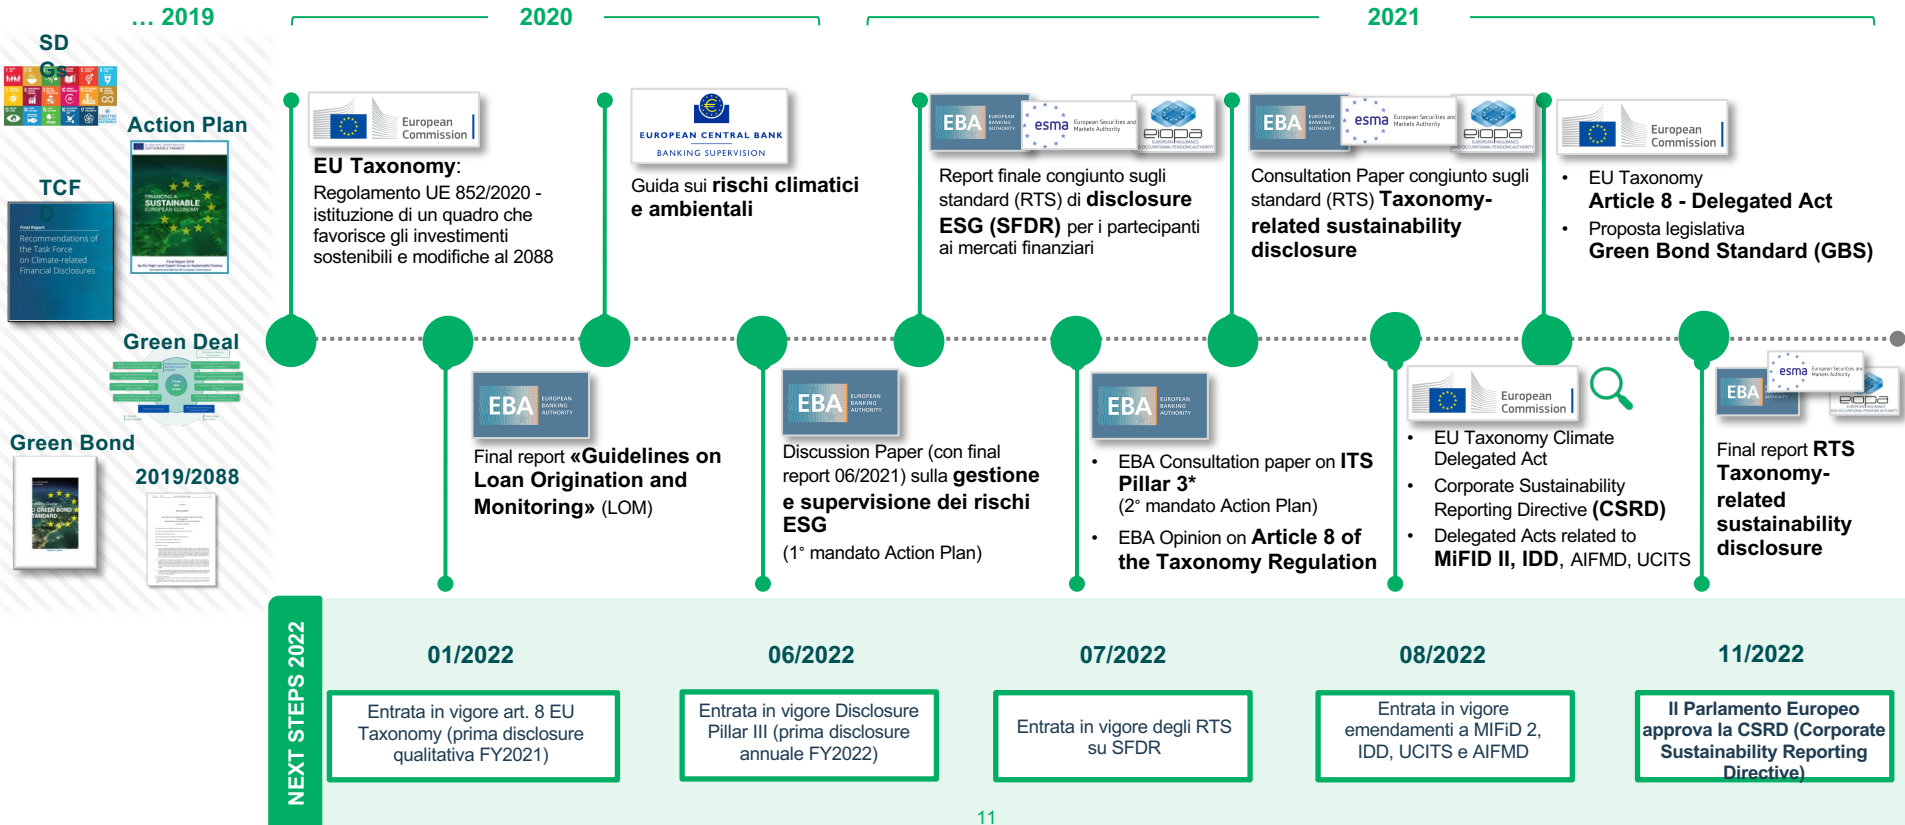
… 2019

SD Gs

Action Plan

TCFD

Green Deal

Green Bond

2019/2088

2020

2021

European Commission

EU Taxonomy:
Regolamento UE 852/2020 - istituzione di un quadro che favorisce gli investimenti sostenibili e modifiche al 2088

EUROPEAN CENTRAL BANK
BANKING SUPERVISION

Guida sui rischi climatici e ambientali

EBA esma eiopa

Report finale congiunto sugli standard (RTS) di disclosure ESG (SFDR) per i partecipanti ai mercati finanziari

EBA esma eiopa

Consultation Paper congiunto sugli standard (RTS) Taxonomy-related sustainability disclosure

European Commission

• EU Taxonomy Article 8 - Delegated Act
• Proposta legislativa Green Bond Standard (GBS)

EBA

Final report «Guidelines on Loan Origination and Monitoring» (LOM)

EBA

Discussion Paper (con final report 06/2021) sulla gestione e supervisione dei rischi ESG
(1° mandato Action Plan)

EBA

• EBA Consultation paper on ITS Pillar 3*
(2° mandato Action Plan)
• EBA Opinion on Article 8 of the Taxonomy Regulation

European Commission

• EU Taxonomy Climate Delegated Act
• Corporate Sustainability Reporting Directive (CSRD)
• Delegated Acts related to MiFID II, IDD, AIFMD, UCITS

EBA esma eiopa

Final report RTS Taxonomy-related sustainability disclosure

NEXT STEPS 2022

01/2022
Entrata in vigore art. 8 EU Taxonomy (prima disclosure qualitativa FY2021)

06/2022
Entrata in vigore Disclosure Pillar III (prima disclosure annuale FY2022)

07/2022
Entrata in vigore degli RTS su SFDR

08/2022
Entrata in vigore emendamenti a MiFiD 2, IDD, UCITS e AIFMD

11/2022
Il Parlamento Europeo approva la CSRD (Corporate Sustainability Reporting Directive)

11